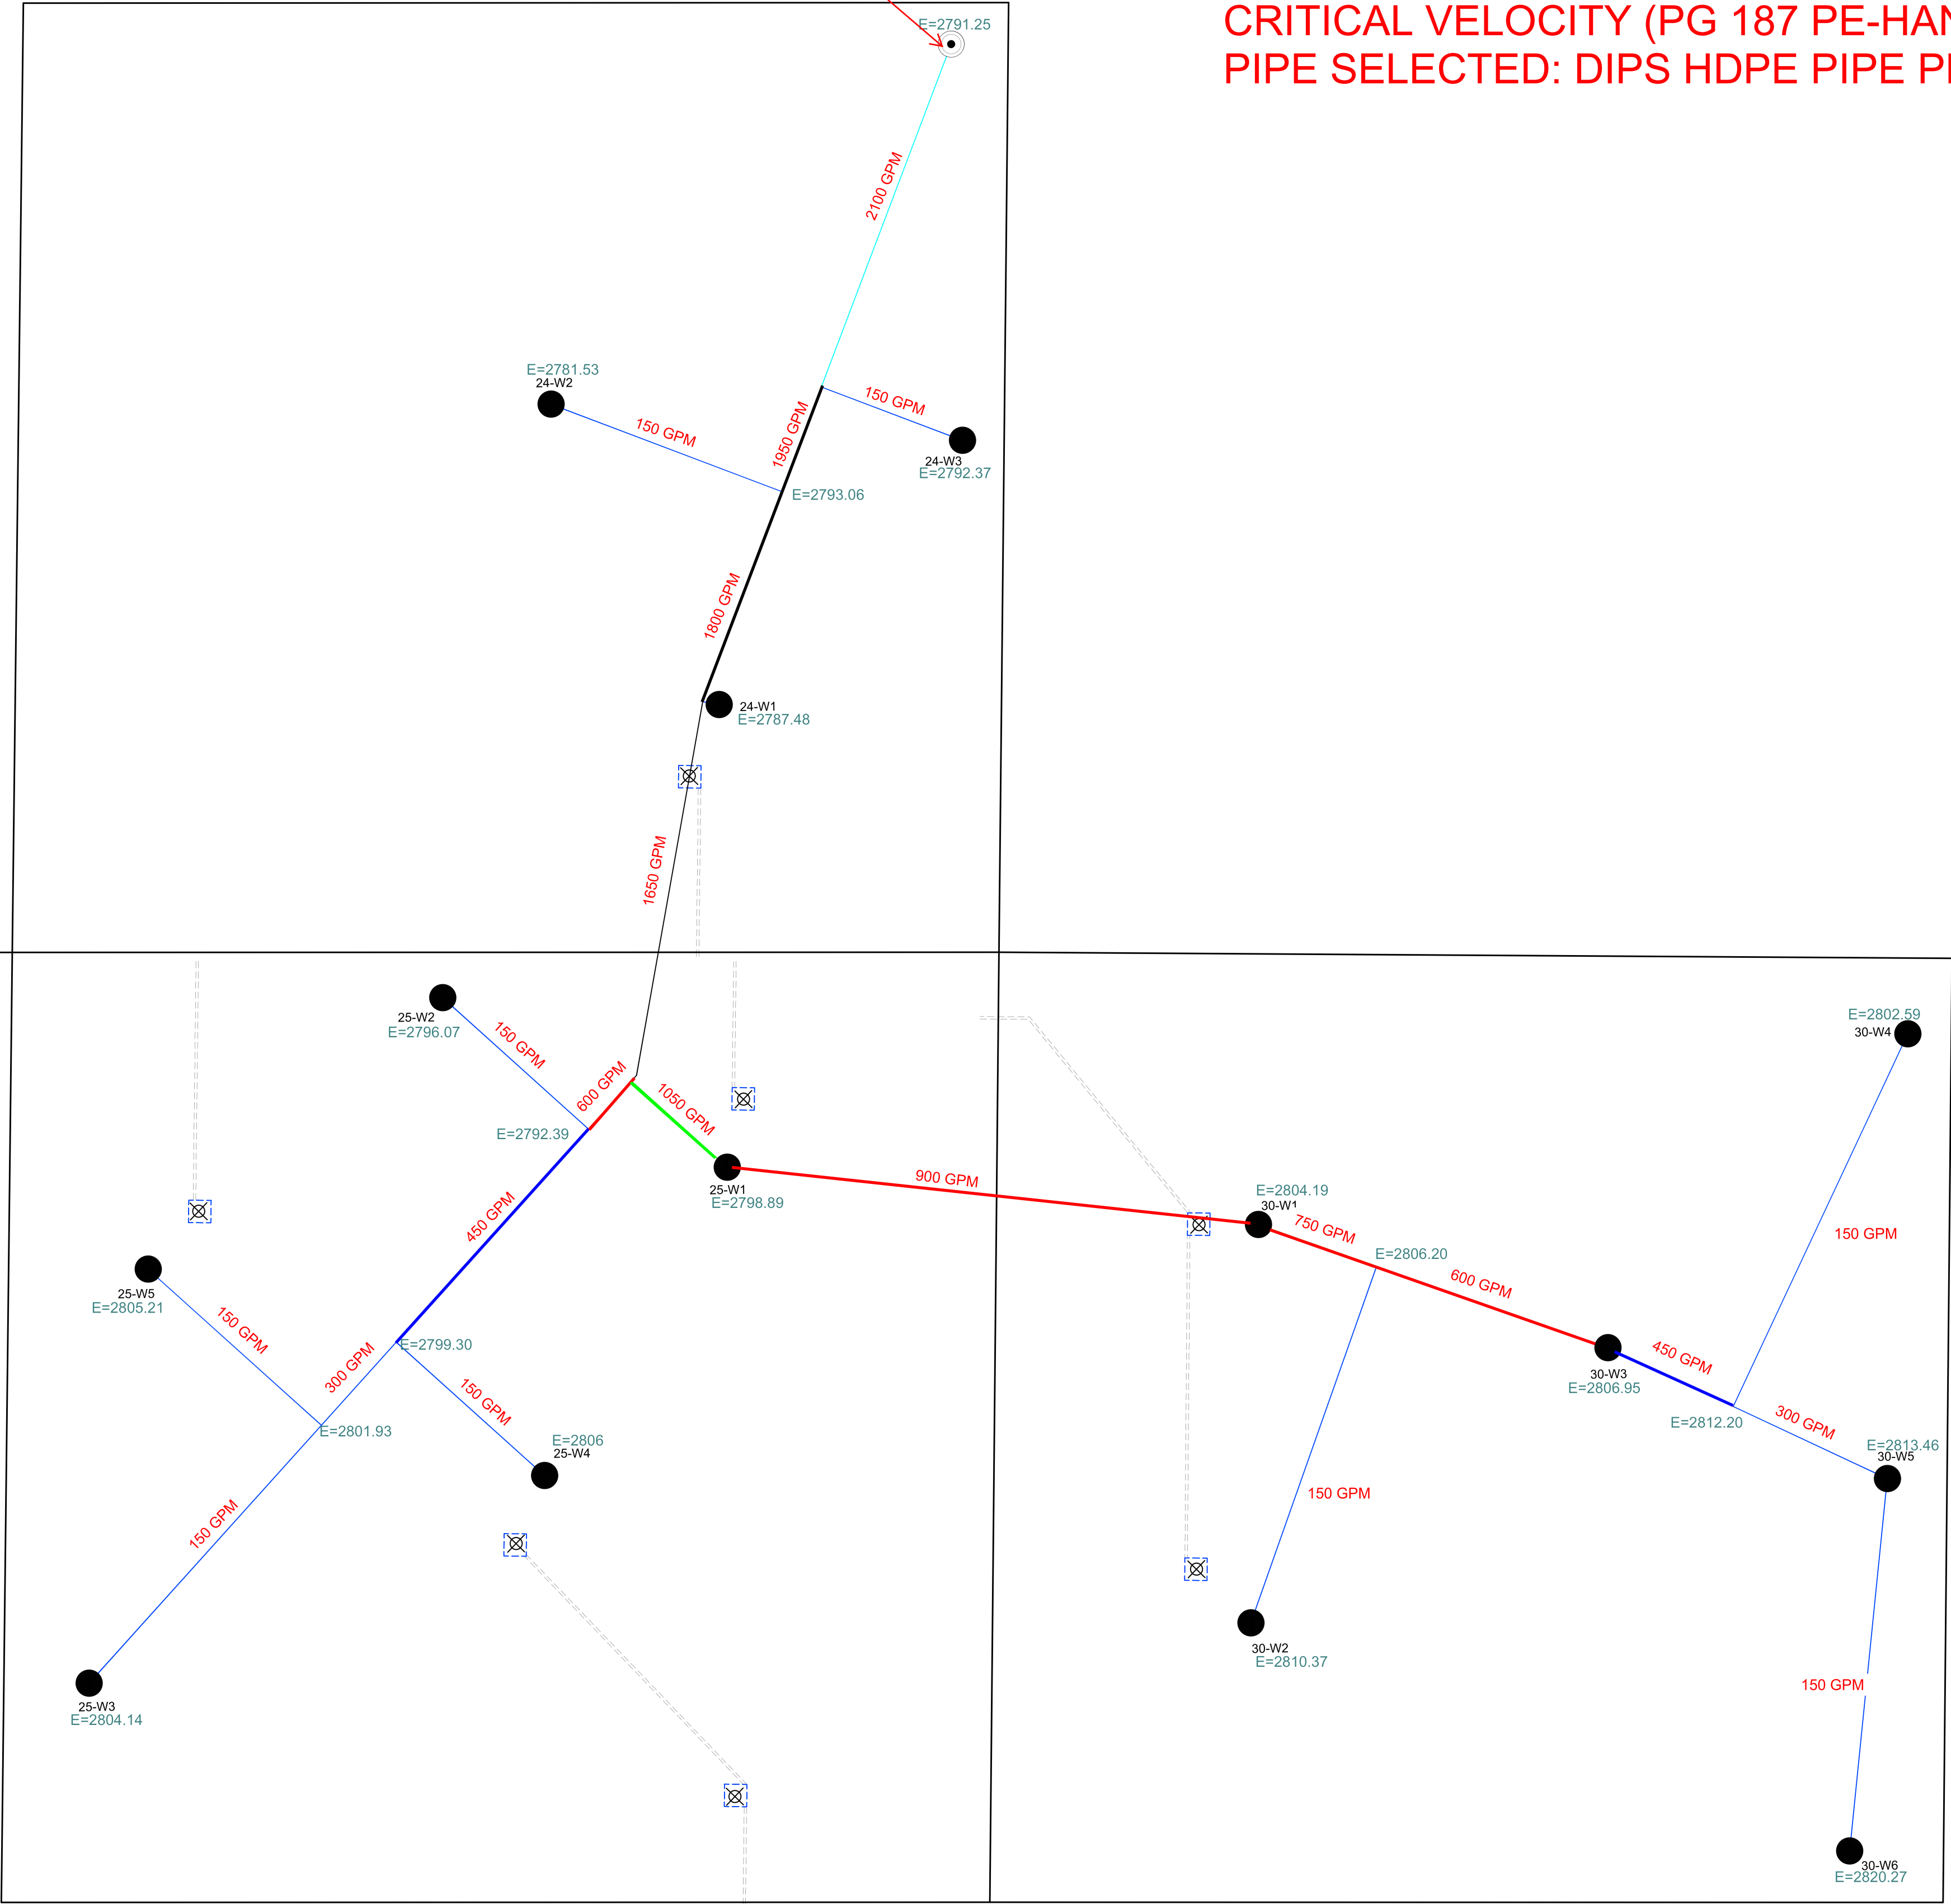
CRITICAL VELOCITY (PG 187 PE-HAN
PIPE SELECTED: DIPS HDPE PIPE PI

E=2791.25

2100 GPM

E=2781.53
24-W2

150 GPM

1950 GPM

150 GPM

24-W3
E=2792.37

E=2793.06

1800 GPM

24-W1
E=2787.48

1650 GPM

25-W2
E=2796.07

150 GPM

600 GPM

1050 GPM

E=2792.39

25-W1
E=2798.89

900 GPM

E=2804.19
30-W1

750 GPM

E=2806.20

600 GPM

E=2802.59
30-W4

150 GPM

450 GPM

25-W5
E=2805.21

150 GPM

300 GPM

E=2799.30

150 GPM

E=2801.93

E=2806
25-W4

150 GPM

25-W3
E=2804.14

30-W3
E=2806.95

450 GPM

E=2812.20

300 GPM

E=2813.46
30-W5

150 GPM

30-W2
E=2810.37

150 GPM

30-W6
E=2820.27